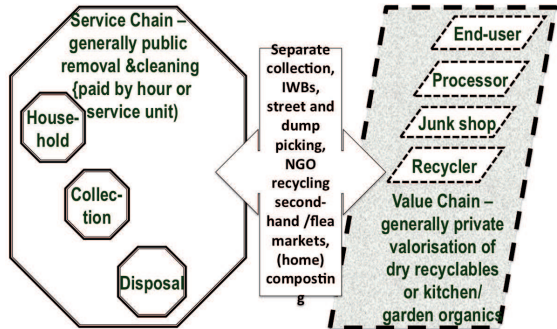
Service Chain – generally public removal &cleaning {paid by hour or service unit)

House-hold

Collec-tion

Disposal

Separate collection, IWBs, street and dump picking, NGO recycling second-hand /flea markets, (home) composting

End-user

Processor

Junk shop

Recycler

Value Chain – generally private valorisation of dry recyclables or kitchen/ garden organics